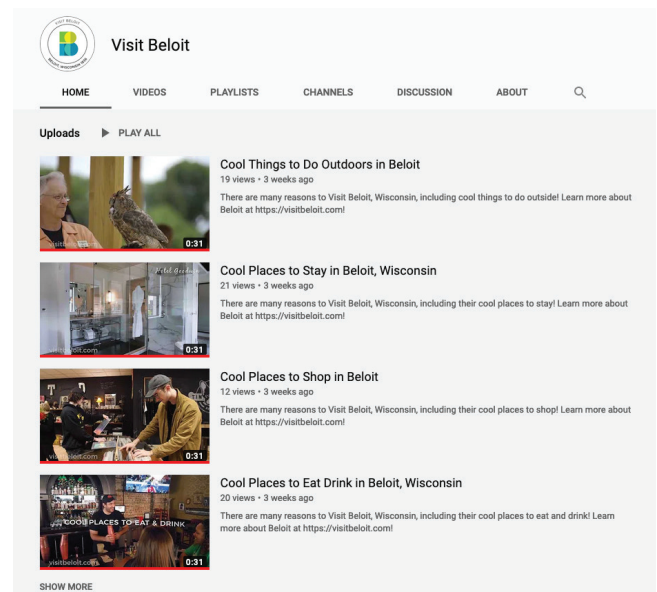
VISIT BELOIT
BELOIT, WISCONSIN USA

Visit Beloit

HOME VIDEOS PLAYLISTS CHANNELS DISCUSSION ABOUT

Uploads PLAY ALL

visitbeloit.com
0:31
Cool Things to Do Outdoors in Beloit
19 views • 3 weeks ago
There are many reasons to Visit Beloit, Wisconsin, including cool things to do outside! Learn more about Beloit at https://visitbeloit.com!

visitbeloit.com
0:31
Cool Places to Stay in Beloit, Wisconsin
21 views • 3 weeks ago
There are many reasons to Visit Beloit, Wisconsin, including their cool places to stay! Learn more about Beloit at https://visitbeloit.com!

visitbeloit.com
0:31
Cool Places to Shop in Beloit
12 views • 3 weeks ago
There are many reasons to Visit Beloit, Wisconsin, including their cool places to shop! Learn more about Beloit at https://visitbeloit.com!

COOL PLACES TO EAT & DRINK
visitbeloit.com
0:31
Cool Places to Eat Drink in Beloit, Wisconsin
20 views • 3 weeks ago
There are many reasons to Visit Beloit, Wisconsin, including their cool places to eat and drink! Learn more about Beloit at https://visitbeloit.com!

SHOW MORE